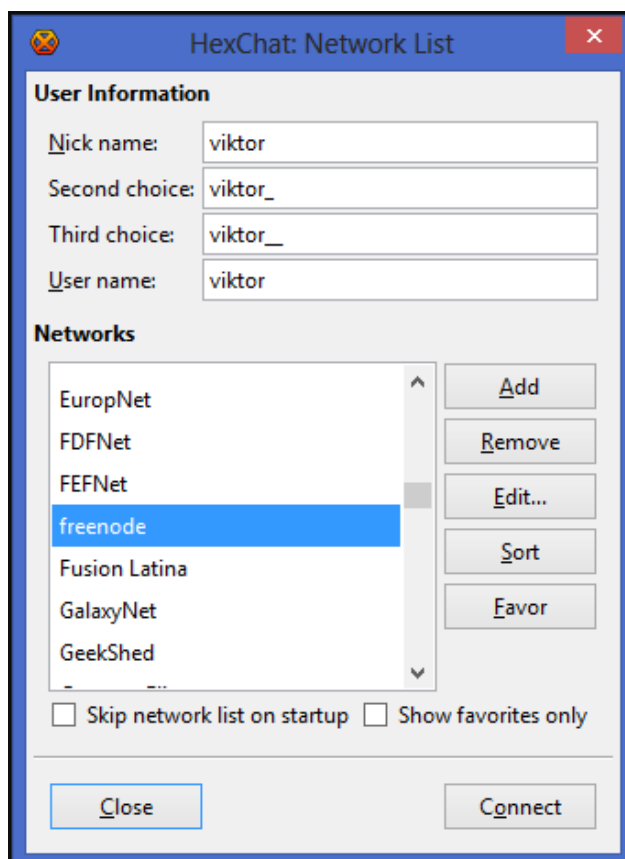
HexChat: Network List

User Information

Nick name: viktor

Second choice: viktor_

Third choice: viktor__

User name: viktor

Networks

EuropNet
FDFNet
FEFNet
freenode
Fusion Latina
GalaxyNet
GeekShed
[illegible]

Add
Remove
Edit...
Sort
Favor

Skip network list on startup
Show favorites only

Close
Connect